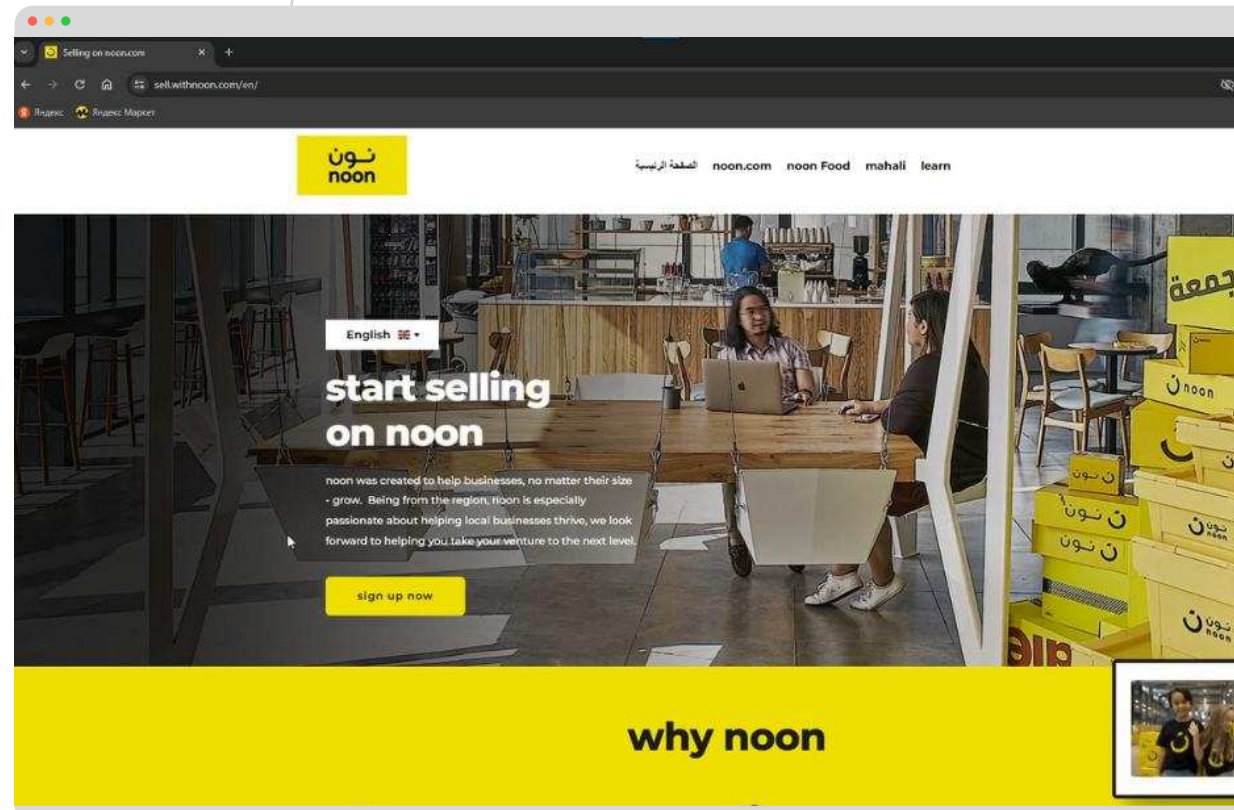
Selling on noon.com

sell.withnoon.com/en/

Яндекс Яндекс Маркет

نون
noon

الصفحة الرئيسية noon.com noon Food mahali learn

English

start selling on noon

noon was created to help businesses, no matter their size - grow. Being from the region, noon is especially passionate about helping local businesses thrive, we look forward to helping you take your venture to the next level.

sign up now

جمعة

noon

نون

why noon